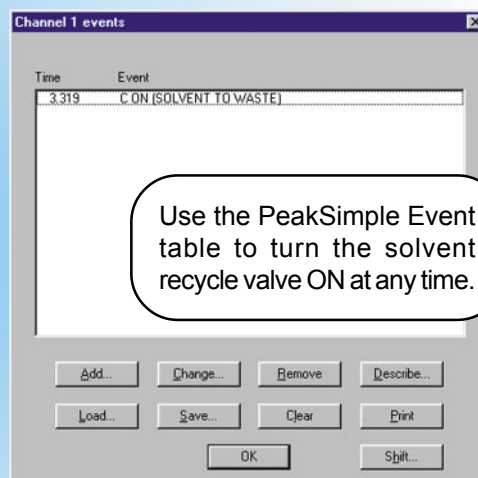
Channel 1 events

| Time | Event |
|---|---|
| 3.319 | C ON (SOLVENT TO WASTE) |

Use the PeakSimple Event table to turn the solvent recycle valve ON at any time.

Add... Change... Remove Describe...

Load... Save... Clear Print

OK Shift...